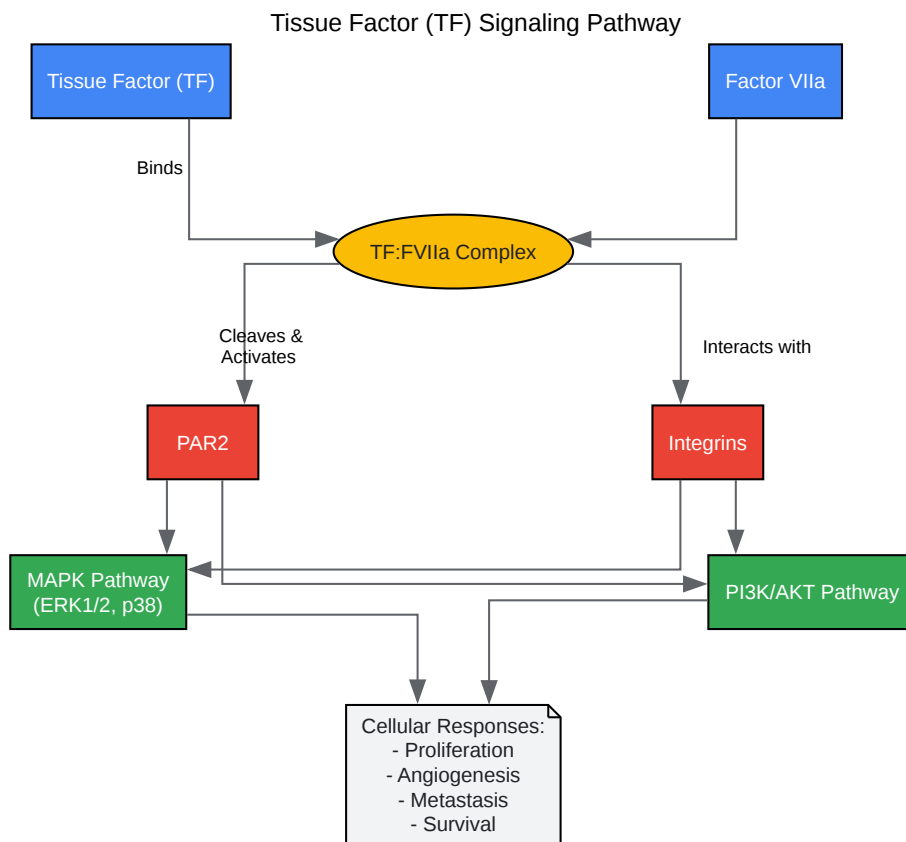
Tissue Factor (TF) Signaling Pathway

Tissue Factor (TF)

Factor VIIa

Binds

TF:FVIIa Complex

Cleaves & Activates

Interacts with

PAR2

Integrins

MAPK Pathway (ERK1/2, p38)

PI3K/AKT Pathway

Cellular Responses:
- Proliferation
- Angiogenesis
- Metastasis
- Survival